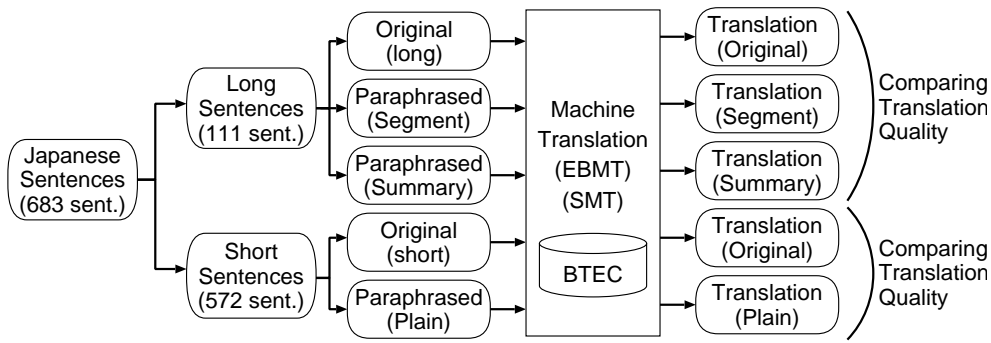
Japanese Sentences (683 sent.)

Long Sentences (111 sent.)

Original (long)

Paraphrased (Segment)

Paraphrased (Summary)

Short Sentences (572 sent.)

Original (short)

Paraphrased (Plain)

Machine Translation (EBMT) (SMT)

BTEC

Translation (Original)

Translation (Segment)

Translation (Summary)

Translation (Original)

Translation (Plain)

Comparing Translation Quality

Comparing Translation Quality